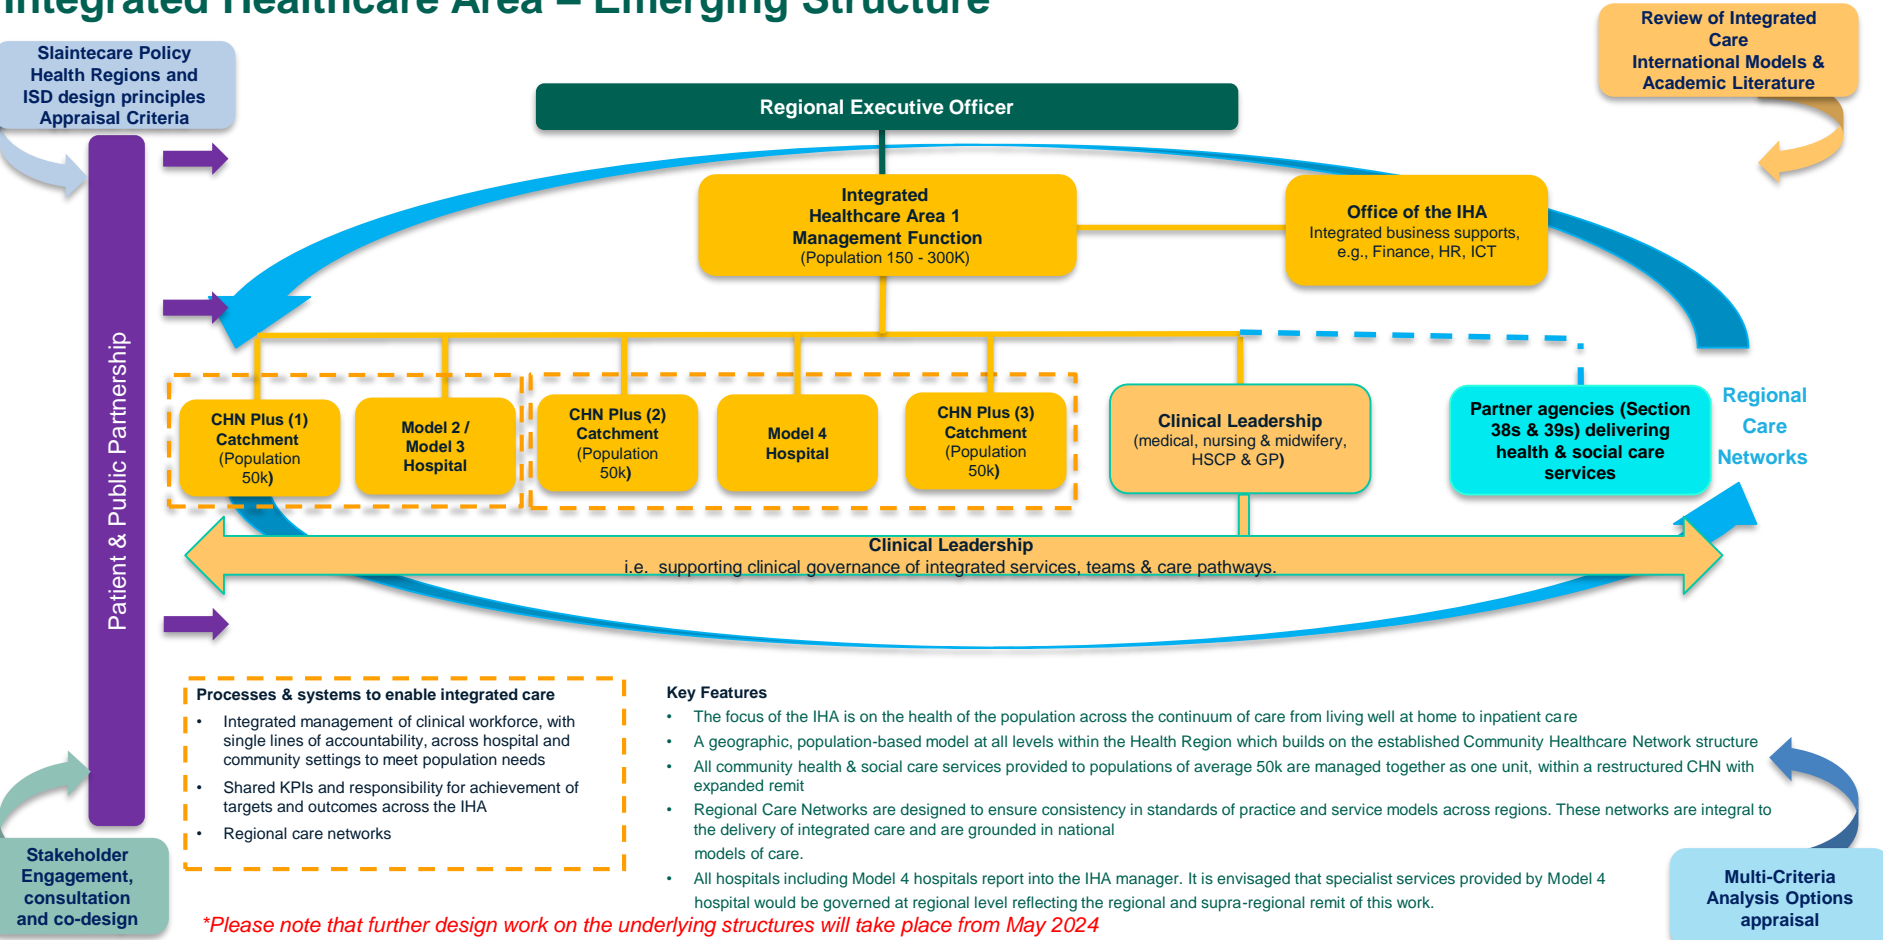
Integrated Healthcare Area – Emerging Structure

Slaintecare Policy Health Regions and ISD design principles Appraisal Criteria

Review of Integrated Care International Models & Academic Literature

Regional Executive Officer

Integrated Healthcare Area 1 Management Function (Population 150 - 300K)

Office of the IHA
Integrated business supports, e.g., Finance, HR, ICT

Patient & Public Partnership

CHN Plus (1) Catchment (Population 50k)

Model 2 / Model 3 Hospital

CHN Plus (2) Catchment (Population 50k)

Model 4 Hospital

CHN Plus (3) Catchment (Population 50k)

Clinical Leadership
(medical, nursing & midwifery, HSCP & GP)

Partner agencies (Section 38s & 39s) delivering health & social care services

Regional Care Networks

Clinical Leadership
i.e. supporting clinical governance of integrated services, teams & care pathways.

Processes & systems to enable integrated care
• Integrated management of clinical workforce, with single lines of accountability, across hospital and community settings to meet population needs
• Shared KPIs and responsibility for achievement of targets and outcomes across the IHA
• Regional care networks

Key Features
• The focus of the IHA is on the health of the population across the continuum of care from living well at home to inpatient care
• A geographic, population-based model at all levels within the Health Region which builds on the established Community Healthcare Network structure
• All community health & social care services provided to populations of average 50k are managed together as one unit, within a restructured CHN with expanded remit
• Regional Care Networks are designed to ensure consistency in standards of practice and service models across regions. These networks are integral to the delivery of integrated care and are grounded in national

models of care.
• All hospitals including Model 4 hospitals report into the IHA manager. It is envisaged that specialist services provided by Model 4 hospital would be governed at regional level reflecting the regional and supra-regional remit of this work.

Stakeholder Engagement, consultation and co-design

Multi-Criteria Analysis Options appraisal

*Please note that further design work on the underlying structures will take place from May 2024